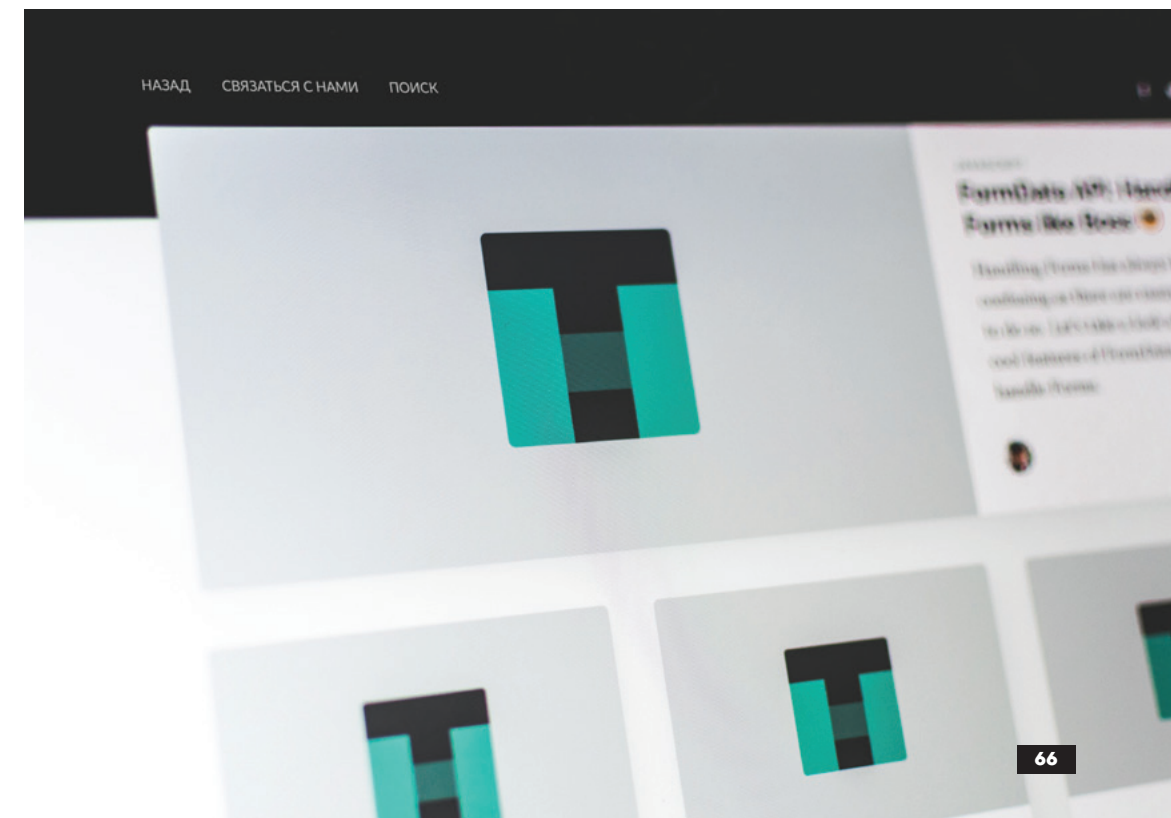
НАЗАД СВЯЗАТЬСЯ С НАМИ ПОИСК

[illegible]

FormData API: Handle Forms like Boss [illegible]

Handling Forms has always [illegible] confusing as there are many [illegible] to do so. Let's take a look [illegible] cool features of FormData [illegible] handle Forms.

66